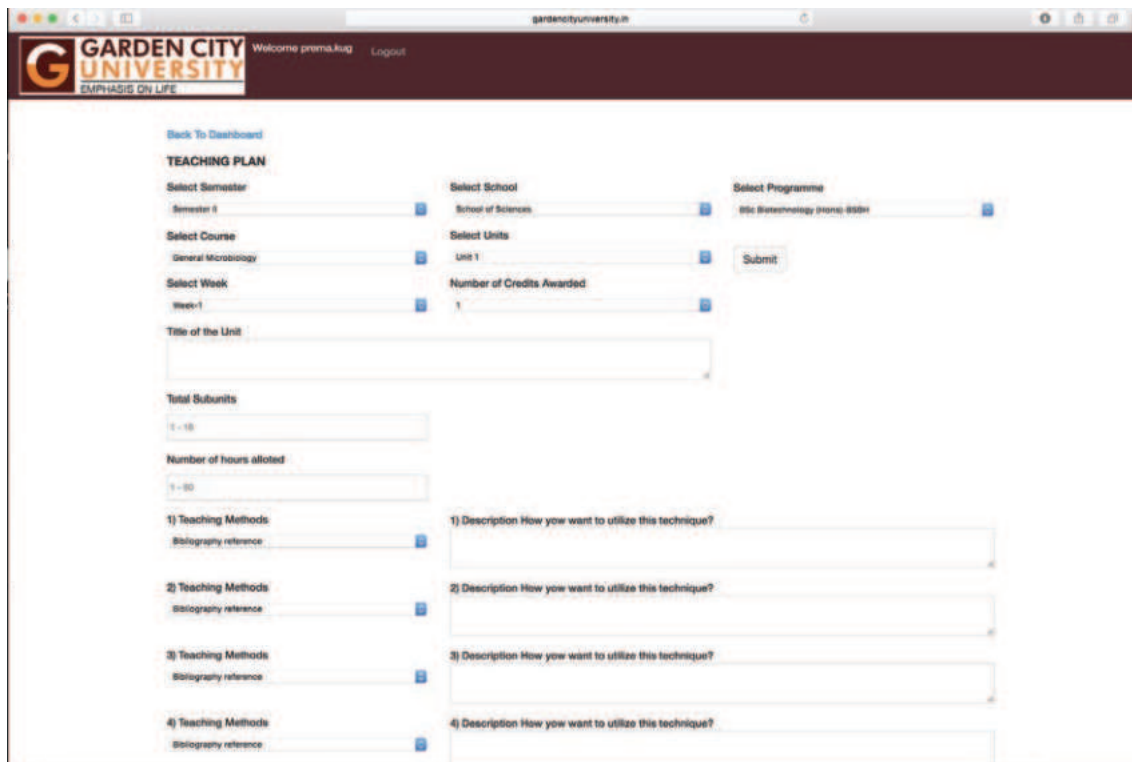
gardencityuniversity.in

G GARDEN CITY UNIVERSITY EMPHASIS ON LIFE

Welcome prema.kug Logout

Back To Dashboard

TEACHING PLAN

Select Semester
Semester II

Select School
School of Sciences

Select Programme
BSc Biotechnology (Hons)-BSBH

Select Course
General Microbiology

Select Units
Unit 1

Submit

Select Week
Week-1

Number of Credits Awarded
1

Title of the Unit

Total Subunits
1 - 10

Number of hours alloted
1 - 50

1) Teaching Methods
Bibliography reference

1) Description How yow want to utilize this technique?

2) Teaching Methods
Bibliography reference

2) Description How yow want to utilize this technique?

3) Teaching Methods
Bibliography reference

3) Description How yow want to utilize this technique?

4) Teaching Methods
Bibliography reference

4) Description How yow want to utilize this technique?